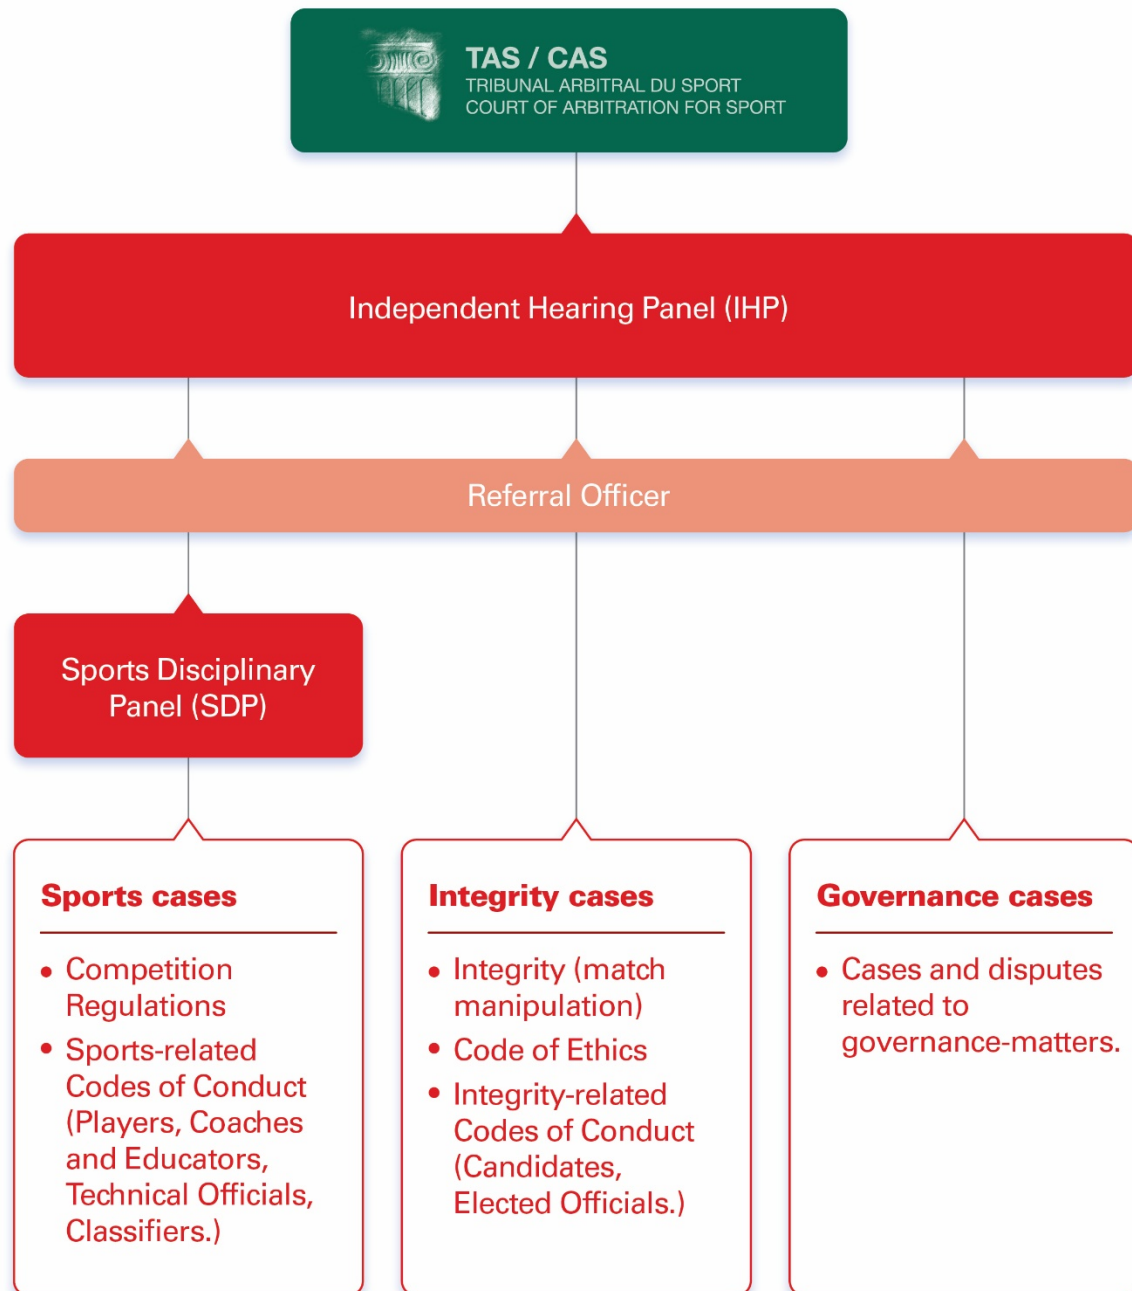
TAS / CAS
TRIBUNAL ARBITRAL DU SPORT
COURT OF ARBITRATION FOR SPORT

Independent Hearing Panel (IHP)

Referral Officer

Sports Disciplinary Panel (SDP)

Sports cases

- Competition Regulations
- Sports-related Codes of Conduct (Players, Coaches and Educators, Technical Officials, Classifiers.)

Integrity cases

- Integrity (match manipulation)
- Code of Ethics
- Integrity-related Codes of Conduct (Candidates, Elected Officials.)

Governance cases

- Cases and disputes related to governance-matters.